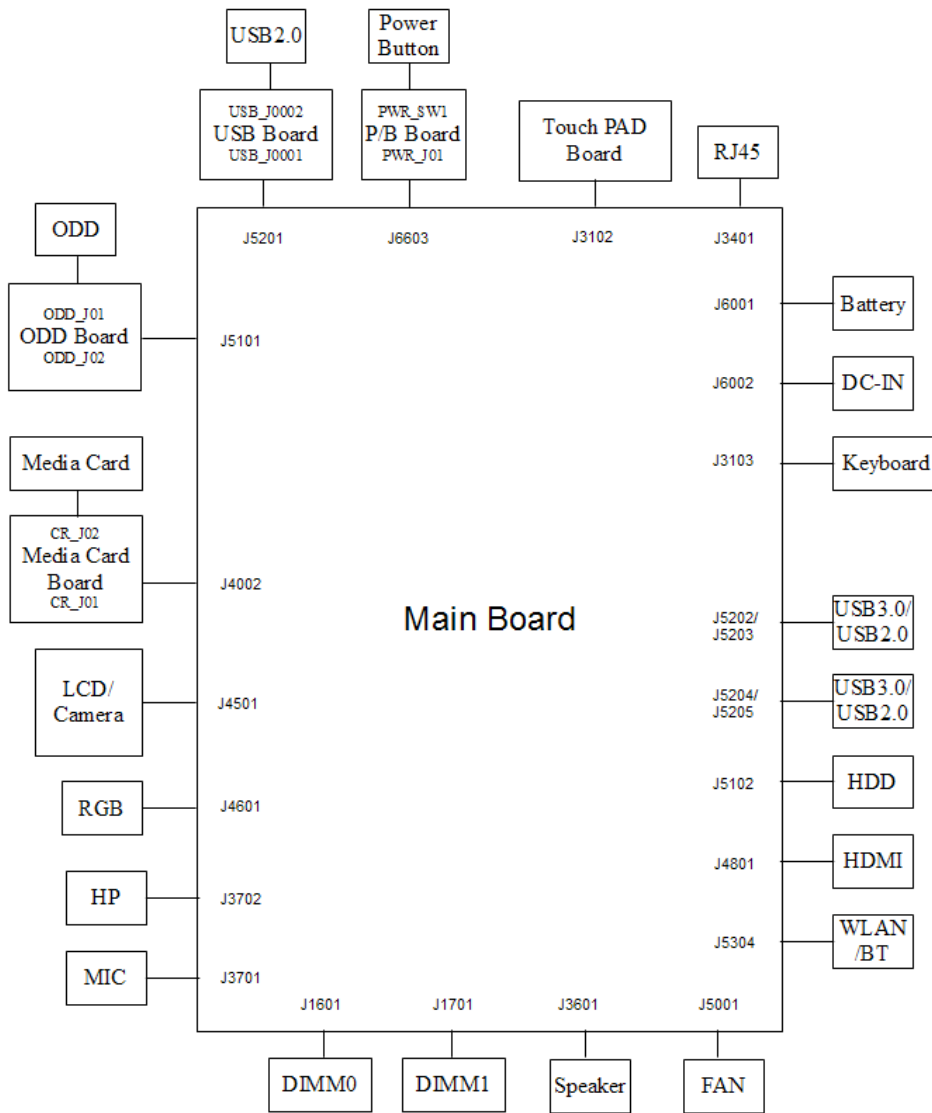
USB2.0

Power Button

USB_J0002
USB Board
USB_J0001

PWR_SW1
P/B Board
PWR_J01

Touch PAD Board

RJ45

J5201

J6603

J3102

J3401

ODD

ODD_J01
ODD Board
ODD_J02

J5101

J6001

Battery

J6002

DC-IN

Media Card

J3103

Keyboard

CR_J02
Media Card Board
CR_J01

J4002

Main Board

J5202/
J5203

USB3.0/
USB2.0

LCD/
Camera

J4501

J5204/
J5205

USB3.0/
USB2.0

RGB

J4601

J5102

HDD

J4801

HDMI

HP

J3702

J5304

WLAN
/BT

MIC

J3701

J1601

J1701

J3601

J5001

DIMM0

DIMM1

Speaker

FAN